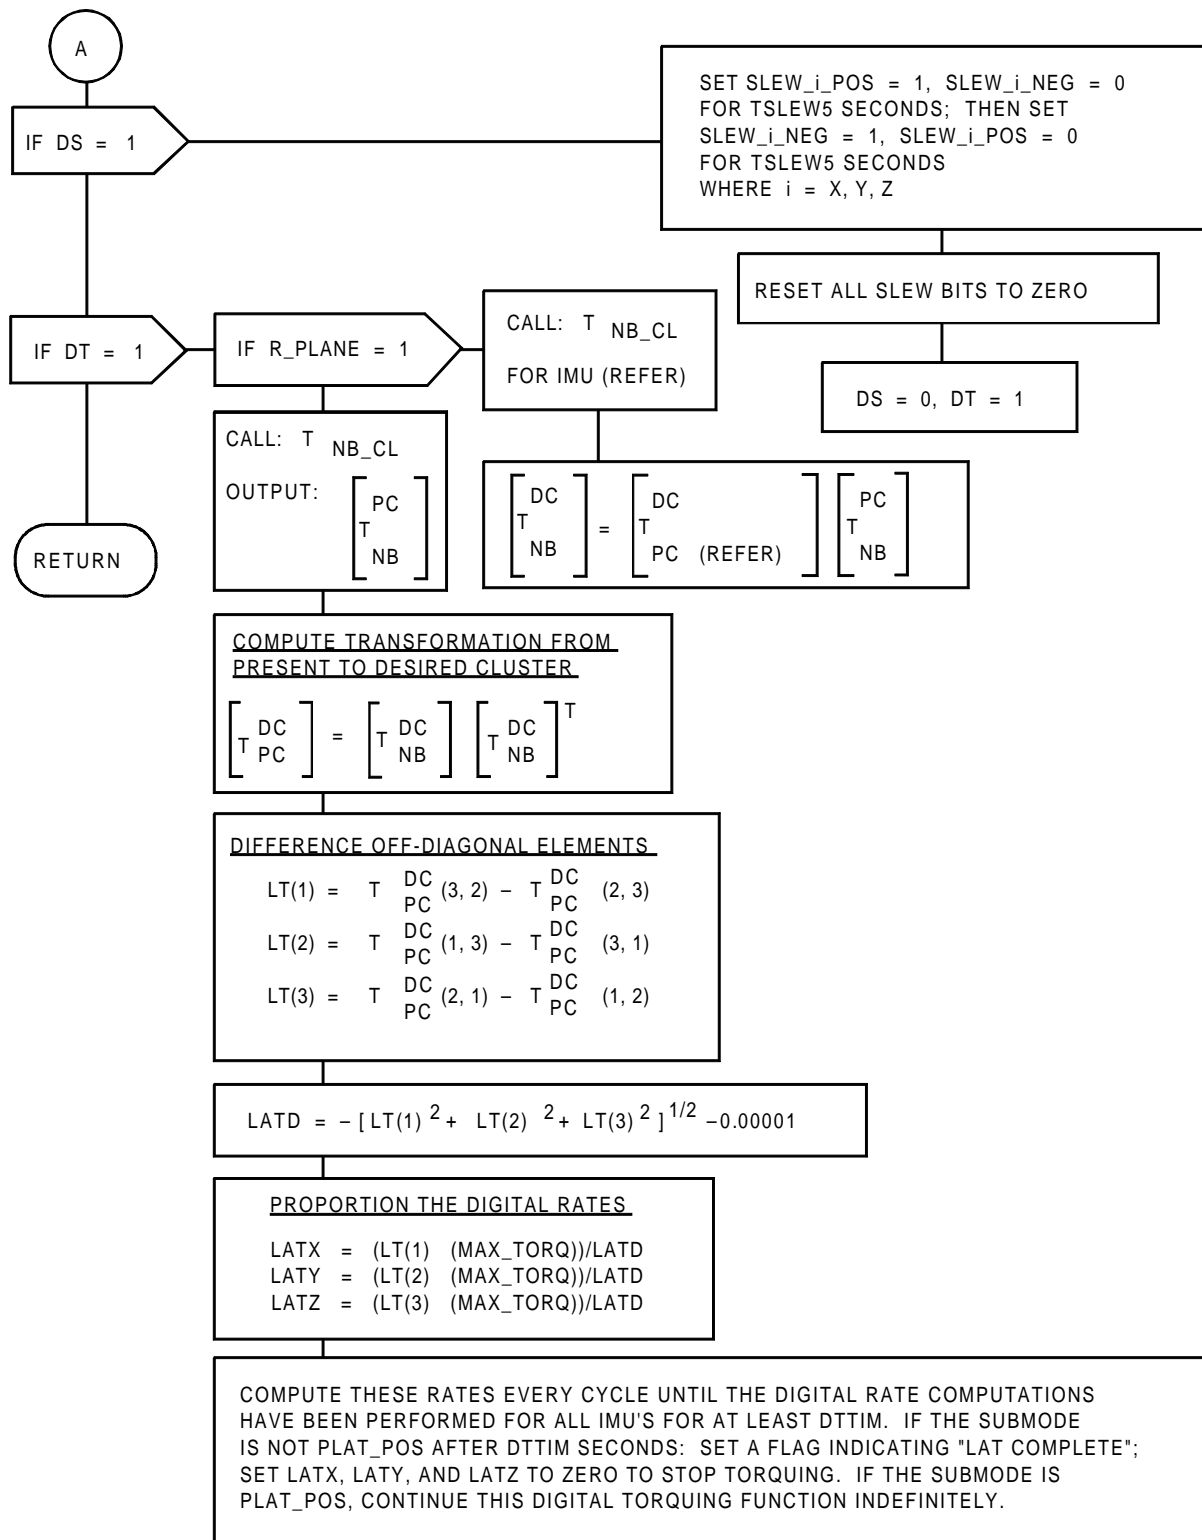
A

IF DS = 1

SET SLEW_i_POS = 1, SLEW_i_NEG = 0
FOR TSLEW5 SECONDS; THEN SET
SLEW_i_NEG = 1, SLEW_i_POS = 0
FOR TSLEW5 SECONDS
WHERE i = X, Y, Z

RESET ALL SLEW BITS TO ZERO

DS = 0, DT = 1

IF DT = 1

IF R_PLANE = 1

CALL: $T_{NB\_CL}$

FOR IMU (REFER)

$\left[T^{DC}_{NB}\right] = \left[T^{DC}_{PC\ (REFER)}\right] \left[T^{PC}_{NB}\right]$

CALL: $T_{NB\_CL}$

OUTPUT: $\left[T^{PC}_{NB}\right]$

RETURN

COMPUTE TRANSFORMATION FROM PRESENT TO DESIRED CLUSTER

$\left[T^{DC}_{PC}\right] = \left[T^{DC}_{NB}\right] \left[T^{DC}_{NB}\right]^T$

DIFFERENCE OFF-DIAGONAL ELEMENTS

$LT(1) = T^{DC}_{PC}(3, 2) - T^{DC}_{PC}(2, 3)$
$LT(2) = T^{DC}_{PC}(1, 3) - T^{DC}_{PC}(3, 1)$
$LT(3) = T^{DC}_{PC}(2, 1) - T^{DC}_{PC}(1, 2)$

$LATD = -[LT(1)^2 + LT(2)^2 + LT(3)^2]^{1/2} - 0.00001$

PROPORTION THE DIGITAL RATES

LATX = (LT(1) (MAX_TORQ))/LATD
LATY = (LT(2) (MAX_TORQ))/LATD
LATZ = (LT(3) (MAX_TORQ))/LATD

COMPUTE THESE RATES EVERY CYCLE UNTIL THE DIGITAL RATE COMPUTATIONS HAVE BEEN PERFORMED FOR ALL IMU'S FOR AT LEAST DTTIM. IF THE SUBMODE IS NOT PLAT_POS AFTER DTTIM SECONDS: SET A FLAG INDICATING "LAT COMPLETE"; SET LATX, LATY, AND LATZ TO ZERO TO STOP TORQUING. IF THE SUBMODE IS PLAT_POS, CONTINUE THIS DIGITAL TORQUING FUNCTION INDEFINITELY.